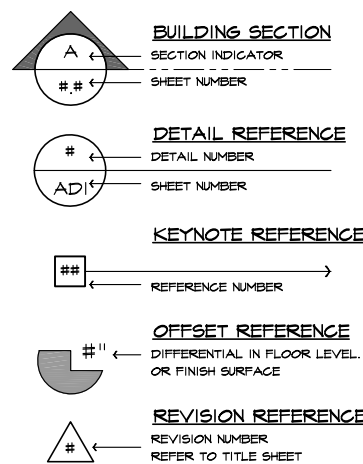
A

#.#

BUILDING SECTION

SECTION INDICATOR

SHEET NUMBER

#

ADI

DETAIL REFERENCE

DETAIL NUMBER

SHEET NUMBER

KEYNOTE REFERENCE

##

REFERENCE NUMBER

OFFSET REFERENCE

#"

DIFFERENTIAL IN FLOOR LEVEL. OR FINISH SURFACE

REVISION REFERENCE

#

REVISION NUMBER

REFER TO TITLE SHEET